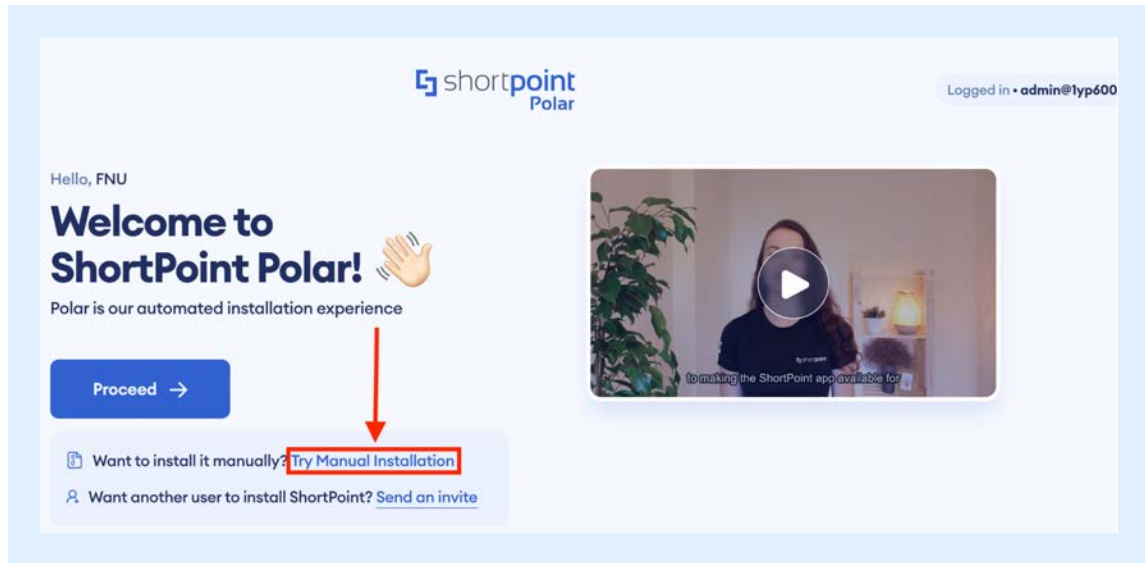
shortpoint
Polar

Logged in • admin@1yp600

Hello, FNU

Welcome to ShortPoint Polar! 👋

Polar is our automated installation experience

Proceed →

Want to install it manually? Try Manual Installation

Want another user to install ShortPoint? Send an invite

shortpoint

to making the ShortPoint app available for